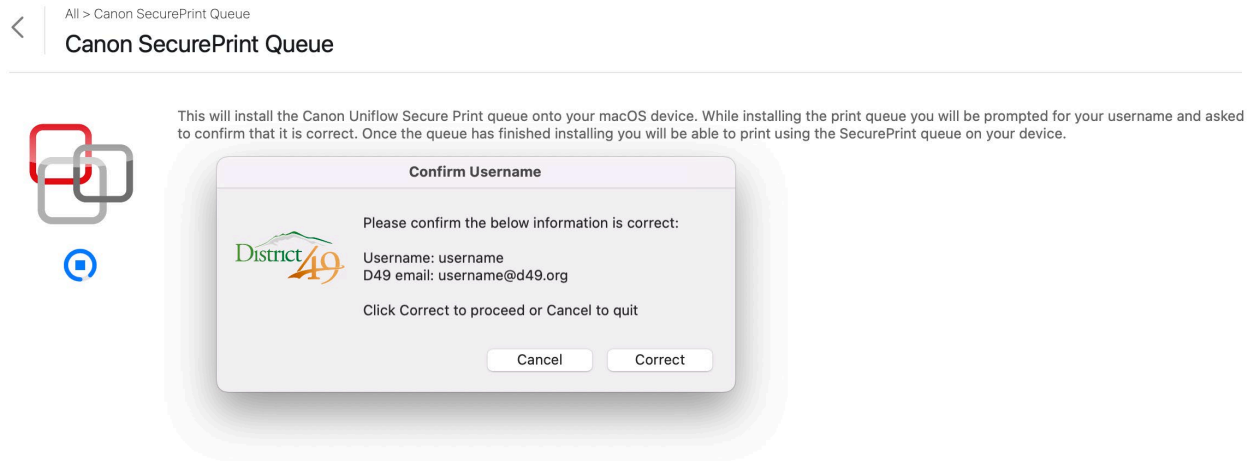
All > Canon SecurePrint Queue
Canon SecurePrint Queue

This will install the Canon Uniflow Secure Print queue onto your macOS device. While installing the print queue you will be prompted for your username and asked to confirm that it is correct. Once the queue has finished installing you will be able to print using the SecurePrint queue on your device.

Confirm Username

District 49

Please confirm the below information is correct:

Username: username
D49 email: username@d49.org

Click Correct to proceed or Cancel to quit

Cancel Correct